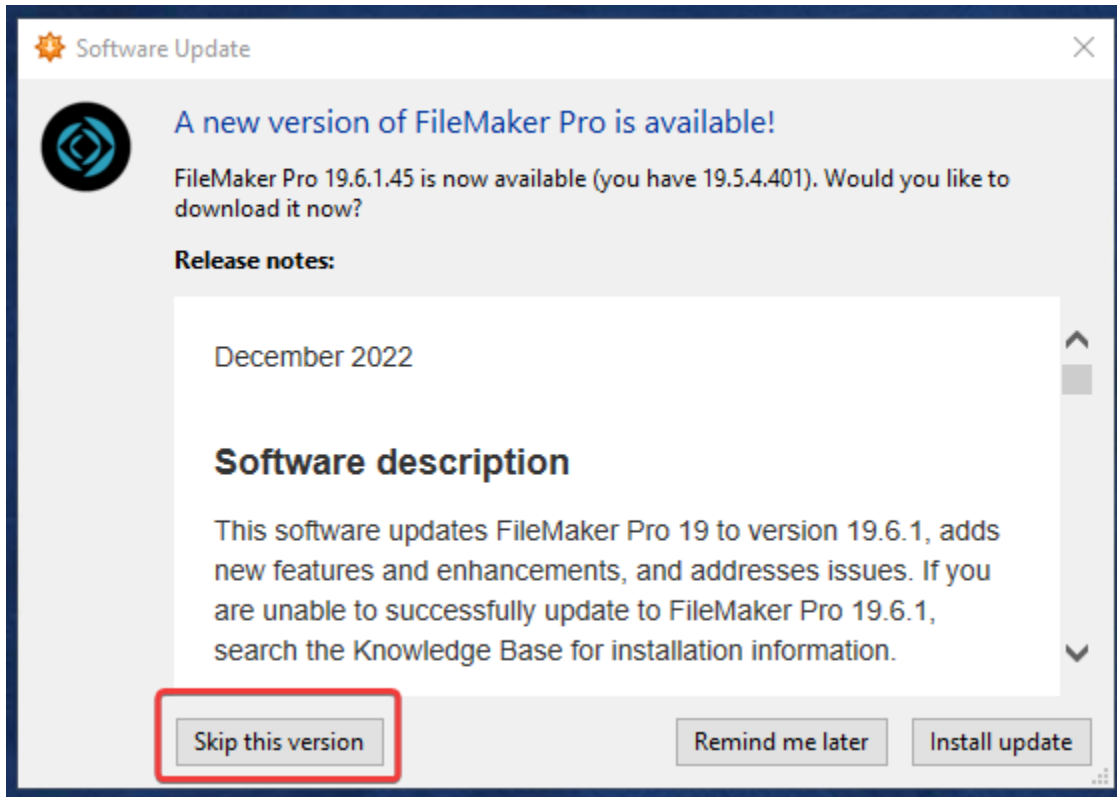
Software Update

A new version of FileMaker Pro is available!

FileMaker Pro 19.6.1.45 is now available (you have 19.5.4.401). Would you like to download it now?

Release notes:

December 2022

Software description

This software updates FileMaker Pro 19 to version 19.6.1, adds new features and enhancements, and addresses issues. If you are unable to successfully update to FileMaker Pro 19.6.1, search the Knowledge Base for installation information.

Skip this version

Remind me later

Install update